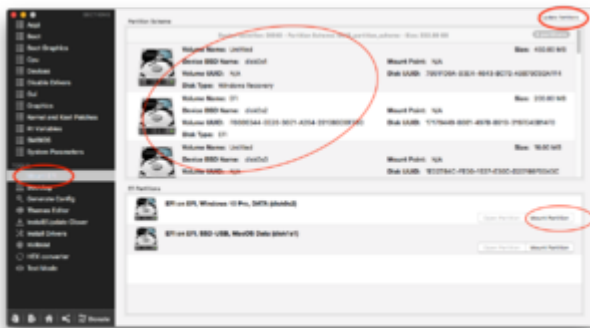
Partition Scheme

Volume Name: Untitled
Device BSD Name: disk0s1
Volume UUID: N/A
Disk Type: Windows Recovery

Mount Point: N/A
Disk UUID: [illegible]

Size: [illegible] MB

Volume Name: EFI
Device BSD Name: disk0s2
Volume UUID: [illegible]
Disk Type: EFI

Mount Point: N/A
Disk UUID: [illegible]

Size: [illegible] MB

Volume Name: Untitled
Device BSD Name: disk0s3
Volume UUID: N/A

Mount Point: N/A
Disk UUID: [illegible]

Size: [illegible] MB

EFI Partitions

EFI on EFI, Windows 10 Pro, DATA (disk0s2)
Open Partition
Mount Partition

EFI on EFI, BSD-USB, MacOS Data (disk1s1)
Open Partition
Mount Partition

ACPI
Boot
Boot Graphics
Cpu
Devices
Disable Drivers
Gui
Graphics
Kernel and Kext Patches
Rt Variables
SMBIOS
System Parameters
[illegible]
Mounted
Generate Config
Themes Editor
Install Clover
Install Drivers
NVRAM
HEX converter
Text Mode
Donate